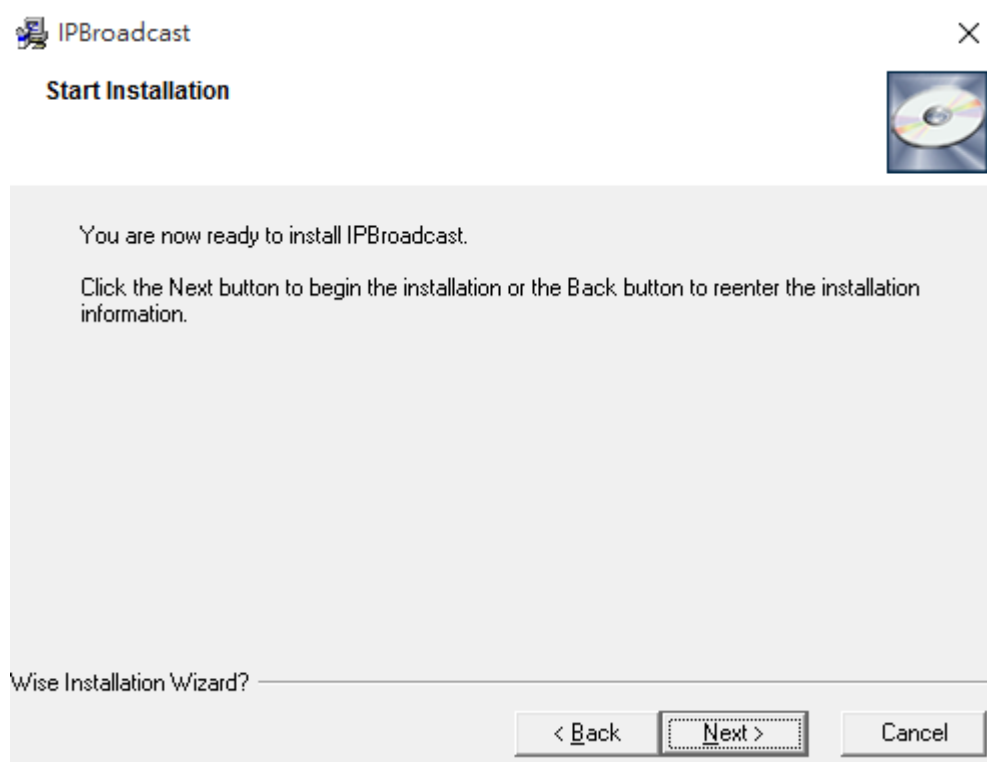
IPBroadcast

×

Start Installation

You are now ready to install IPBroadcast.

Click the Next button to begin the installation or the Back button to reenter the installation information.

Wise Installation Wizard?

< Back

Next >

Cancel